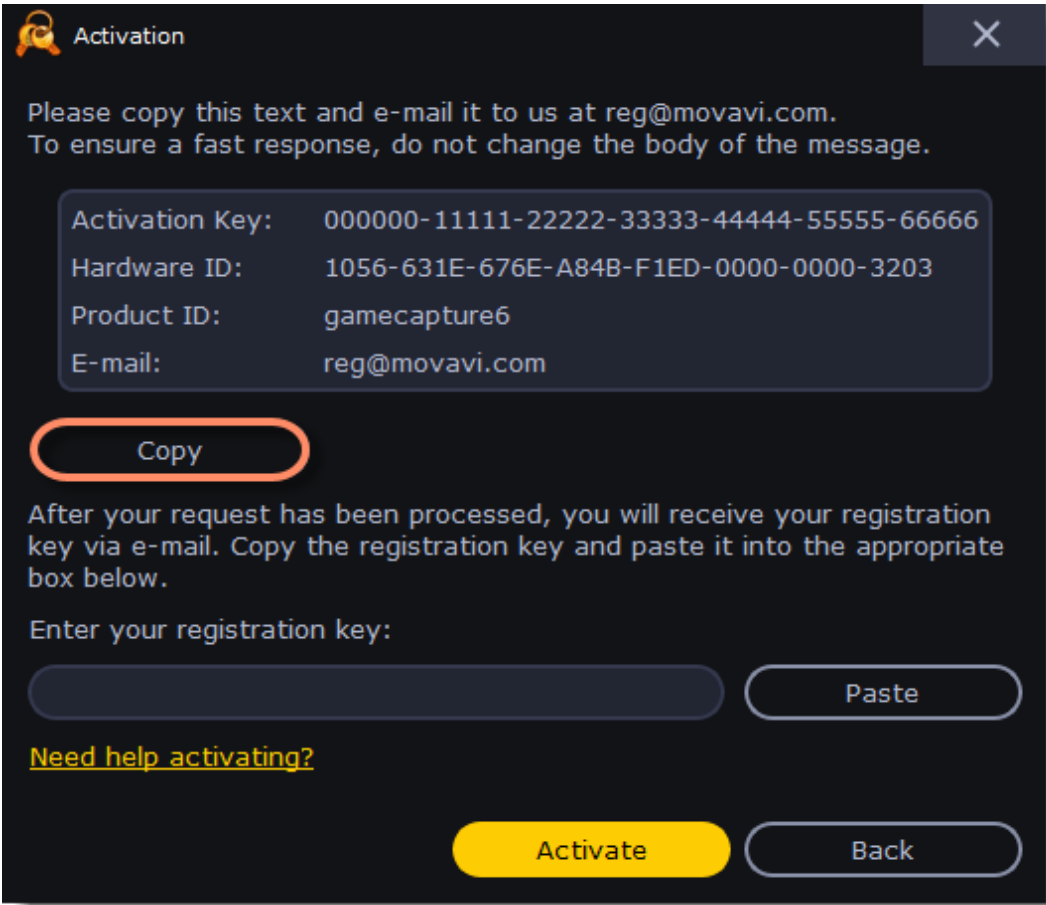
Activation

Please copy this text and e-mail it to us at reg@movavi.com.
To ensure a fast response, do not change the body of the message.

| | |
|---|---|
| Activation Key: | 000000-11111-22222-33333-44444-55555-66666 |
| Hardware ID: | 1056-631E-676E-A84B-F1ED-0000-0000-3203 |
| Product ID: | gamecapture6 |
| E-mail: | reg@movavi.com |

Copy

After your request has been processed, you will receive your registration key via e-mail. Copy the registration key and paste it into the appropriate box below.

Enter your registration key:

Paste

Need help activating?

Activate

Back